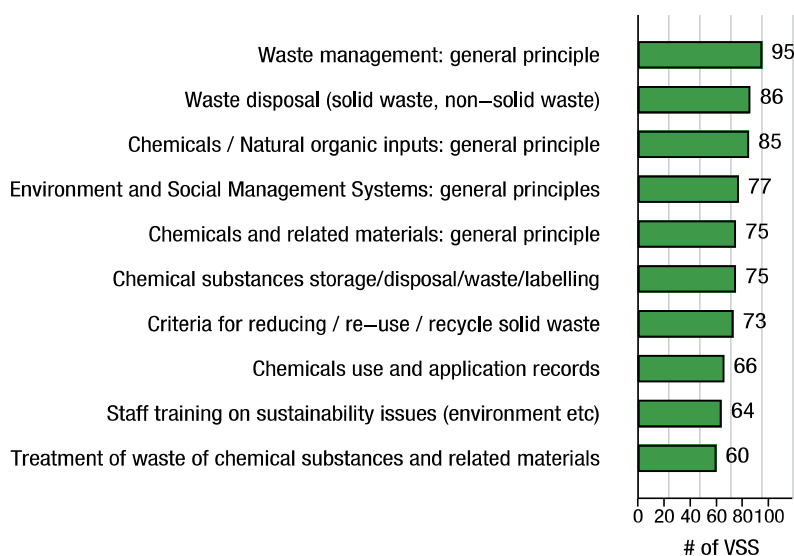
Waste management: general principle 95
Waste disposal (solid waste, non−solid waste) 86
Chemicals / Natural organic inputs: general principle 85
Environment and Social Management Systems: general principles 77
Chemicals and related materials: general principle 75
Chemical substances storage/disposal/waste/labelling 75
Criteria for reducing / re−use / recycle solid waste 73
Chemicals use and application records 66
Staff training on sustainability issues (environment etc) 64
Treatment of waste of chemical substances and related materials 60

0 20 40 60 80 100
# of VSS